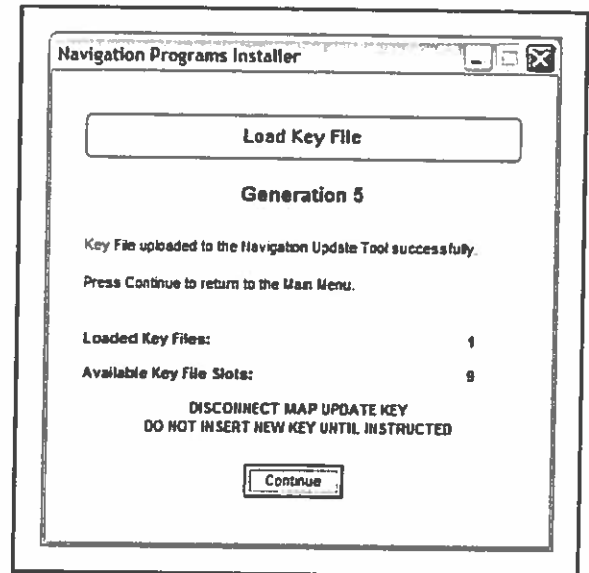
Navigation Programs Installer

Load Key File

Generation 5

Key File uploaded to the Navigation Update Tool successfully.

Press Continue to return to the Main Menu.

Loaded Key Files: 1

Available Key File Slots: 9

DISCONNECT MAP UPDATE KEY
DO NOT INSERT NEW KEY UNTIL INSTRUCTED

Continue